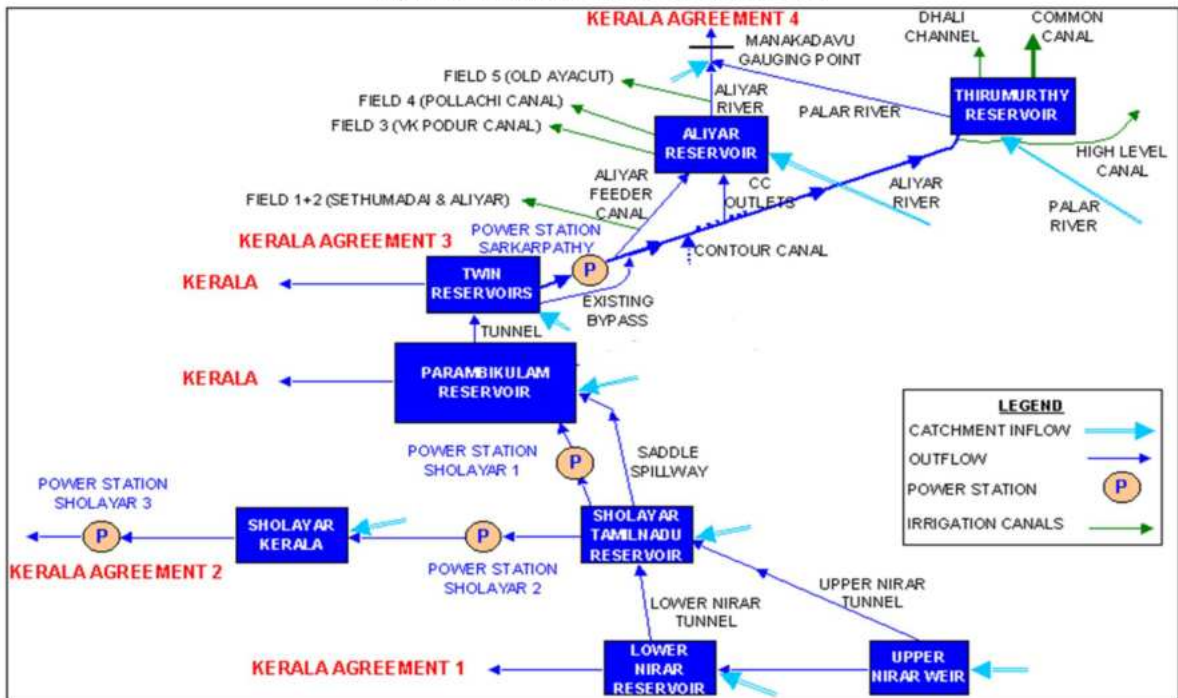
KERALA AGREEMENT 4
MANAKADAVU GAUGING POINT
DHALI CHANNEL
COMMON CANAL
FIELD 5 (OLD AYACUT)
FIELD 4 (POLLACHI CANAL)
FIELD 3 (VK PODUR CANAL)
ALIYAR RIVER
PALAR RIVER
THIRUMURTHY RESERVOIR
ALIYAR RESERVOIR
HIGH LEVEL CANAL
FIELD 1+2 (SETHUMADAI & ALIYAR)
ALIYAR FEEDER CANAL
CC OUTLETS
ALIYAR RIVER
PALAR RIVER
KERALA AGREEMENT 3
POWER STATION SARKARPATHY
CONTOUR CANAL
KERALA
TWIN RESERVOIRS
P
EXISTING BYPASS
TUNNEL
KERALA
PARAMBIKULAM RESERVOIR
LEGEND
CATCHMENT INFLOW
OUTFLOW
POWER STATION
P
IRRIGATION CANALS
POWER STATION SHOLAYAR 1
P
SADDLE SPILLWAY
POWER STATION SHOLAYAR 3
P
SHOLAYAR KERALA
P
SHOLAYAR TAMILNADU RESERVOIR
KERALA AGREEMENT 2
POWER STATION SHOLAYAR 2
UPPER NIRAR TUNNEL
LOWER NIRAR TUNNEL
KERALA AGREEMENT 1
LOWER NIRAR RESERVOIR
UPPER NIRAR WEIR